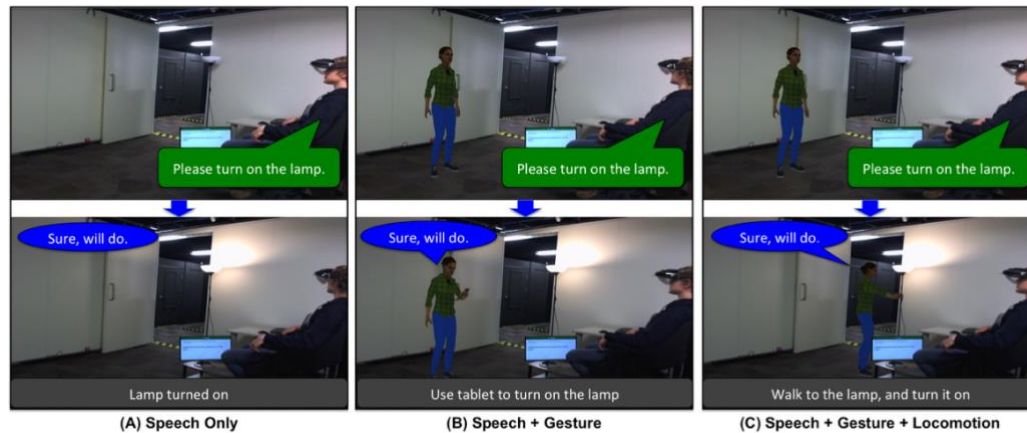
Please turn on the lamp.

Sure, will do.

Lamp turned on

(A) Speech Only

Please turn on the lamp.

Sure, will do.

Use tablet to turn on the lamp

(B) Speech + Gesture

Please turn on the lamp.

Sure, will do.

Walk to the lamp, and turn it on

(C) Speech + Gesture + Locomotion